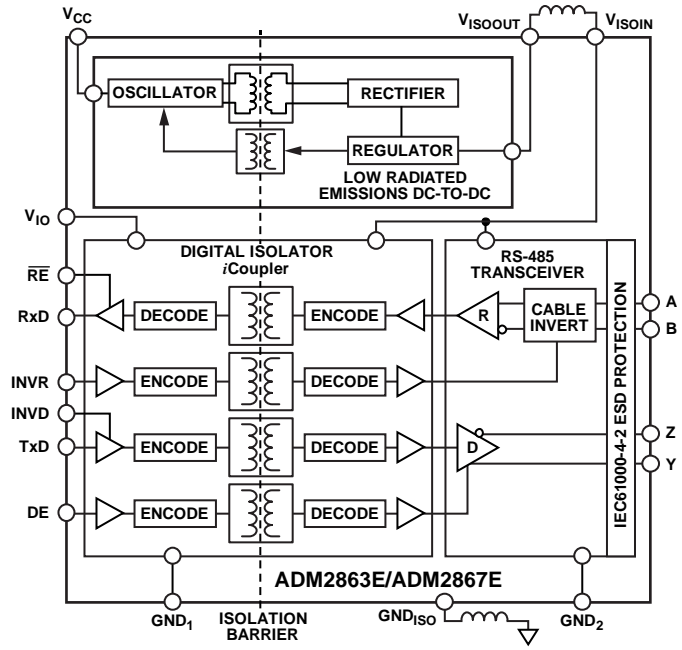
$V_{CC}$

$V_{ISOOUT}$

$V_{ISOIN}$

OSCILLATOR

RECTIFIER

REGULATOR

LOW RADIATED EMISSIONS DC-TO-DC

$V_{IO}$

DIGITAL ISOLATOR *i*Coupler

RS-485 TRANSCEIVER

$\overline{RE}$

RxD

DECODE

ENCODE

R

CABLE INVERT

A

B

INVR

ENCODE

DECODE

INVD

TxD

ENCODE

DECODE

D

Z

Y

DE

ENCODE

DECODE

IEC61000-4-2 ESD PROTECTION

ADM2863E/ADM2867E

$GND_1$

ISOLATION BARRIER

$GND_{ISO}$

$GND_2$